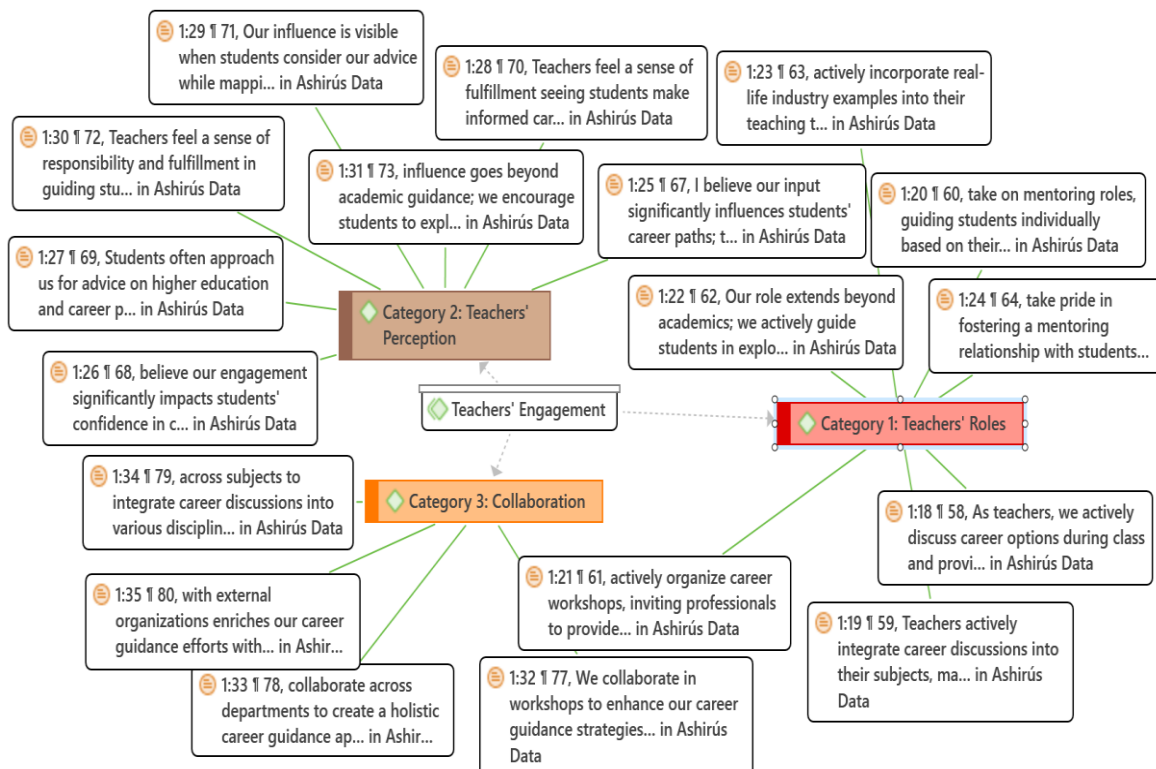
1:29 ¶ 71, Our influence is visible when students consider our advice while mappi... in Ashirús Data

1:28 ¶ 70, Teachers feel a sense of fulfillment seeing students make informed car... in Ashirús Data

1:23 ¶ 63, actively incorporate real-life industry examples into their teaching t... in Ashirús Data

1:30 ¶ 72, Teachers feel a sense of responsibility and fulfillment in guiding stu... in Ashirús Data

1:31 ¶ 73, influence goes beyond academic guidance; we encourage students to expl... in Ashirús Data

1:25 ¶ 67, I believe our input significantly influences students' career paths; t... in Ashirús Data

1:20 ¶ 60, take on mentoring roles, guiding students individually based on their... in Ashirús Data

1:27 ¶ 69, Students often approach us for advice on higher education and career p... in Ashirús Data

Category 2: Teachers' Perception

1:22 ¶ 62, Our role extends beyond academics; we actively guide students in explo... in Ashirús Data

1:24 ¶ 64, take pride in fostering a mentoring relationship with students...

1:26 ¶ 68, believe our engagement significantly impacts students' confidence in c... in Ashirús Data

Teachers' Engagement

Category 1: Teachers' Roles

1:34 ¶ 79, across subjects to integrate career discussions into various disciplin... in Ashirús Data

Category 3: Collaboration

1:18 ¶ 58, As teachers, we actively discuss career options during class and provi... in Ashirús Data

1:35 ¶ 80, with external organizations enriches our career guidance efforts with... in Ashir...

1:21 ¶ 61, actively organize career workshops, inviting professionals to provide... in Ashirús Data

1:19 ¶ 59, Teachers actively integrate career discussions into their subjects, ma... in Ashirús Data

1:33 ¶ 78, collaborate across departments to create a holistic career guidance ap... in Ashir...

1:32 ¶ 77, We collaborate in workshops to enhance our career guidance strategies... in Ashirús Data